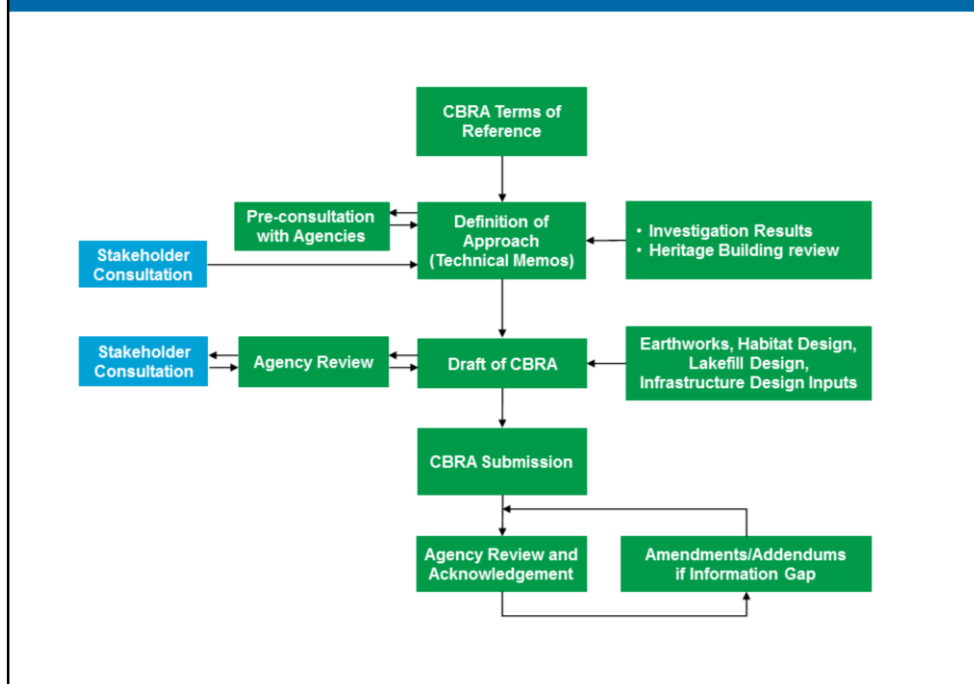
CBRA Terms of Reference

Pre-consultation with Agencies

Definition of Approach (Technical Memos)

• Investigation Results
• Heritage Building review

Stakeholder Consultation

Stakeholder Consultation

Agency Review

Draft of CBRA

Earthworks, Habitat Design, Lakefill Design, Infrastructure Design Inputs

CBRA Submission

Agency Review and Acknowledgement

Amendments/Addendums if Information Gap